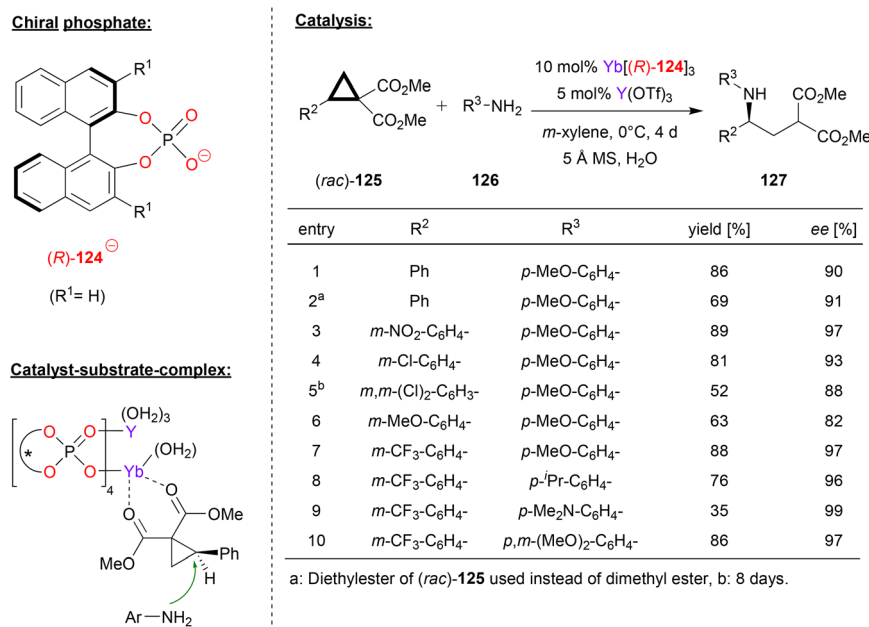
Chiral phosphate:

$R^1$

O
O
P
O
O
⊖

$R^1$

(R)-124⊖

($R^1$= H)

Catalyst-substrate-complex:

$(OH_2)_3$
Y
*
P
O
O
O
O
Yb
$(OH_2)$
4
O
O
OMe
MeO
Ph
H
Ar—$NH_2$

Catalysis:

$R^2$ $CO_2Me$ $CO_2Me$ + $R^3-NH_2$

10 mol% Yb[(R)-124]$_3$
5 mol% Y(OTf)$_3$
m-xylene, 0°C, 4 d
5 Å MS, $H_2O$

$R^3$ NH $CO_2Me$ $R^2$ $CO_2Me$

(rac)-125 126 127

| entry | $R^2$ | $R^3$ | yield [%] | ee [%] |
|---|---|---|---|---|
| 1 | Ph | p-MeO-$C_6H_4$- | 86 | 90 |
| 2$^a$ | Ph | p-MeO-$C_6H_4$- | 69 | 91 |
| 3 | m-$NO_2$-$C_6H_4$- | p-MeO-$C_6H_4$- | 89 | 97 |
| 4 | m-Cl-$C_6H_4$- | p-MeO-$C_6H_4$- | 81 | 93 |
| 5$^b$ | m,m-(Cl)$_2$-$C_6H_3$- | p-MeO-$C_6H_4$- | 52 | 88 |
| 6 | m-MeO-$C_6H_4$- | p-MeO-$C_6H_4$- | 63 | 82 |
| 7 | m-$CF_3$-$C_6H_4$- | p-MeO-$C_6H_4$- | 88 | 97 |
| 8 | m-$CF_3$-$C_6H_4$- | p-$^i$Pr-$C_6H_4$- | 76 | 96 |
| 9 | m-$CF_3$-$C_6H_4$- | p-$Me_2N$-$C_6H_4$- | 35 | 99 |
| 10 | m-$CF_3$-$C_6H_4$- | p,m-(MeO)$_2$-$C_6H_4$- | 86 | 97 |

a: Diethylester of (rac)-125 used instead of dimethyl ester, b: 8 days.